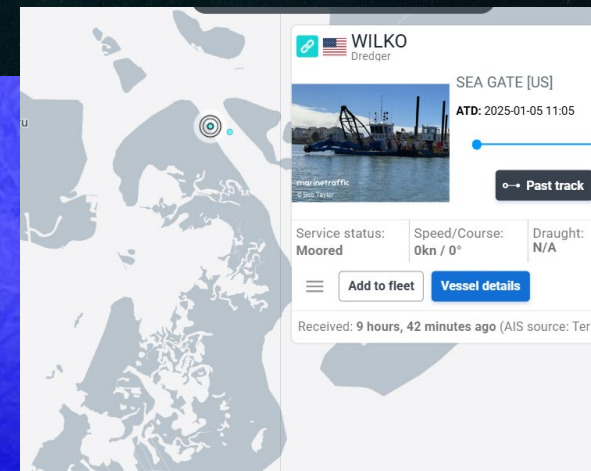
WILKO
Dredger

SEA GATE [US]

ATD: 2025-01-05 11:05

marinetraffic
© Bob Taylor

Past track

Service status:
Moored

Speed/Course:
0kn / 0°

Draught:
N/A

Add to fleet

Vessel details

Received: 9 hours, 42 minutes ago (AIS source: Ter